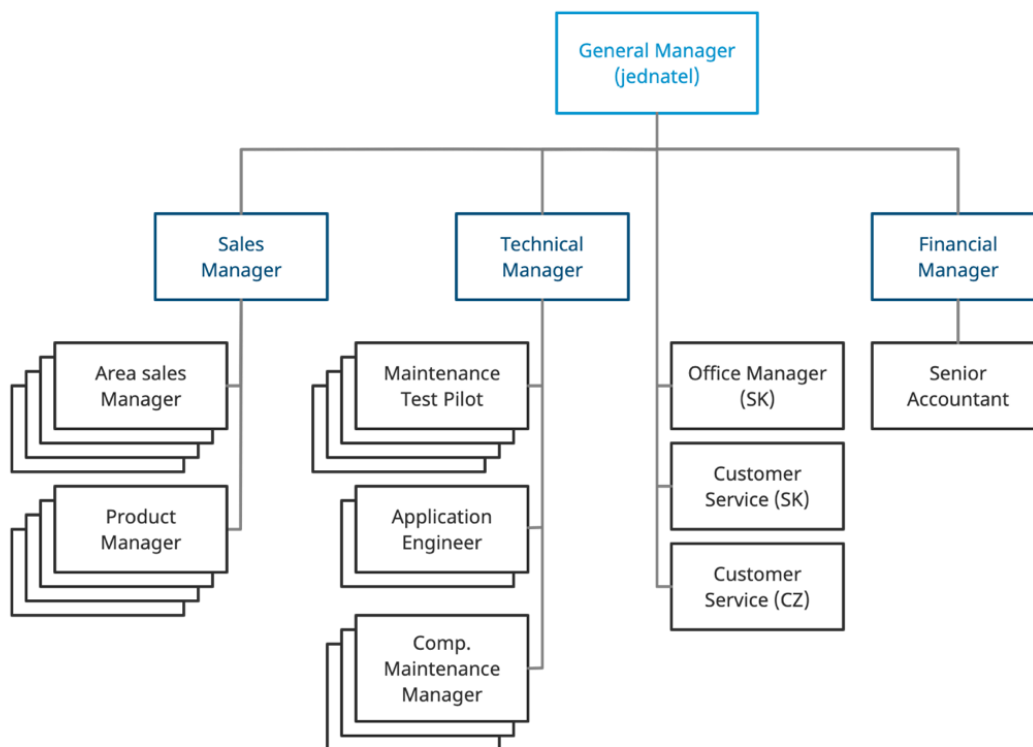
General Manager
(jednatel)

Sales
Manager

Technical
Manager

Financial
Manager

Area sales
Manager

Product
Manager

Maintenance
Test Pilot

Application
Engineer

Comp.
Maintenance
Manager

Office Manager
(SK)

Customer
Service (SK)

Customer
Service (CZ)

Senior
Accountant